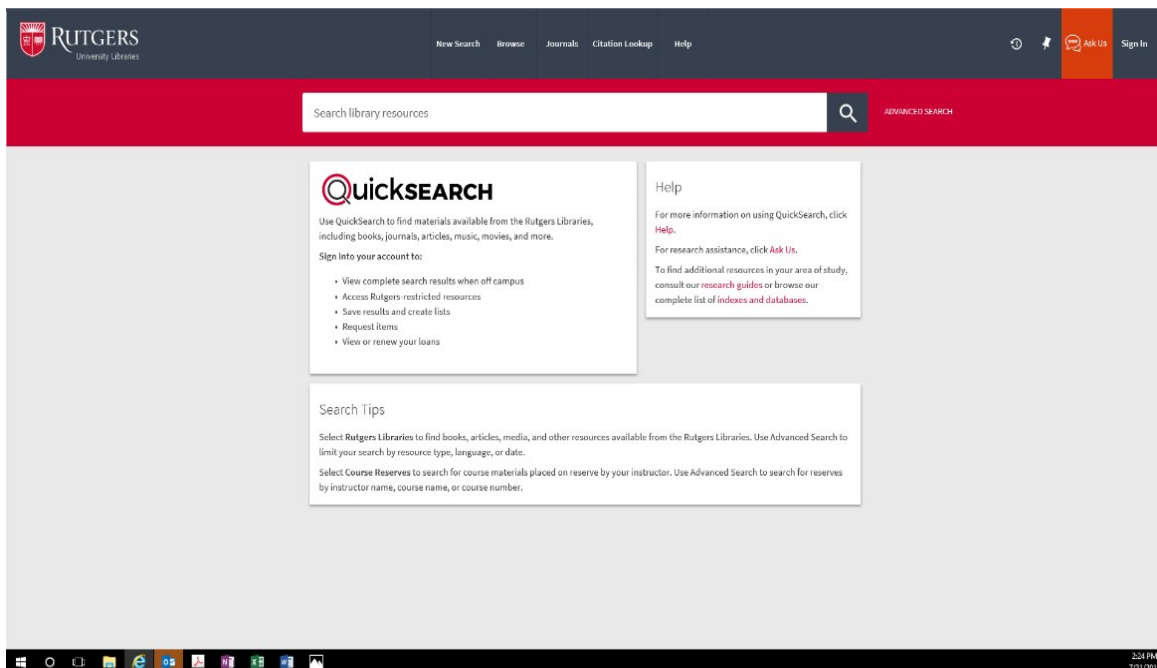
RUTGERS
University Libraries

New Search Browse Journals Citation Lookup Help

Ask Us Sign In

Search library resources

ADVANCED SEARCH

QuickSEARCH

Use QuickSearch to find materials available from the Rutgers Libraries, including books, journals, articles, music, movies, and more.

Sign into your account to:

- View complete search results when off campus
- Access Rutgers-restricted resources
- Save results and create lists
- Request items
- View or renew your loans

Help

For more information on using QuickSearch, click Help.

For research assistance, click Ask Us.

To find additional resources in your area of study, consult our research guides or browse our complete list of indexes and databases.

Search Tips

Select Rutgers Libraries to find books, articles, media, and other resources available from the Rutgers Libraries. Use Advanced Search to limit your search by resource type, language, or date.

Select Course Reserves to search for course materials placed on reserve by your instructor. Use Advanced Search to search for reserves by instructor name, course name, or course number.

2:24 PM
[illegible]